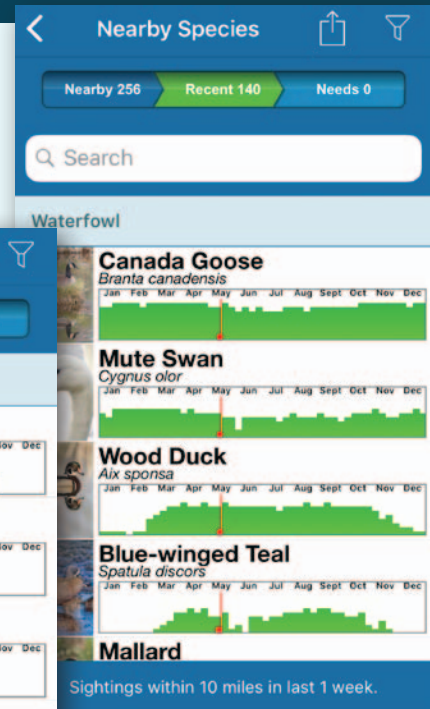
Nearby Species

Nearby 256
Recent 140
Needs 0

Search

Waterfowl

Canada Goose
Branta canadensis
Jan Feb Mar Apr May Jun Jul Aug Sept Oct Nov Dec

Mute Swan
Cygnus olor
Jan Feb Mar Apr May Jun Jul Aug Sept Oct Nov Dec

Wood Duck
Aix sponsa
Jan Feb Mar Apr May Jun Jul Aug Sept Oct Nov Dec

Blue-winged Teal
Spatula discors
Jan Feb Mar Apr May Jun Jul Aug Sept Oct Nov Dec

Mallard

Sightings within 10 miles in last 1 week.

ov Dec
ov Dec
ov Dec